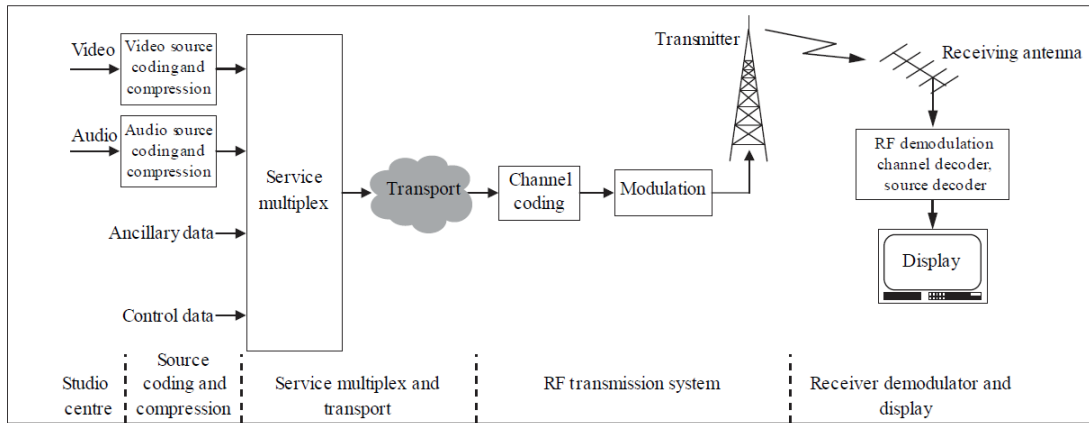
Video
Video source codingand compression

Audio
Audio source codingand compression

Ancillary data

Control data

Service multiplex

Transport

Channel coding

Modulation

Transmitter

Receiving antenna

RF demodulation channel decoder, source decoder

Display

Studio centre

Source coding and compression

Service multiplex and transport

RF transmission system

Receiver demodulator and display